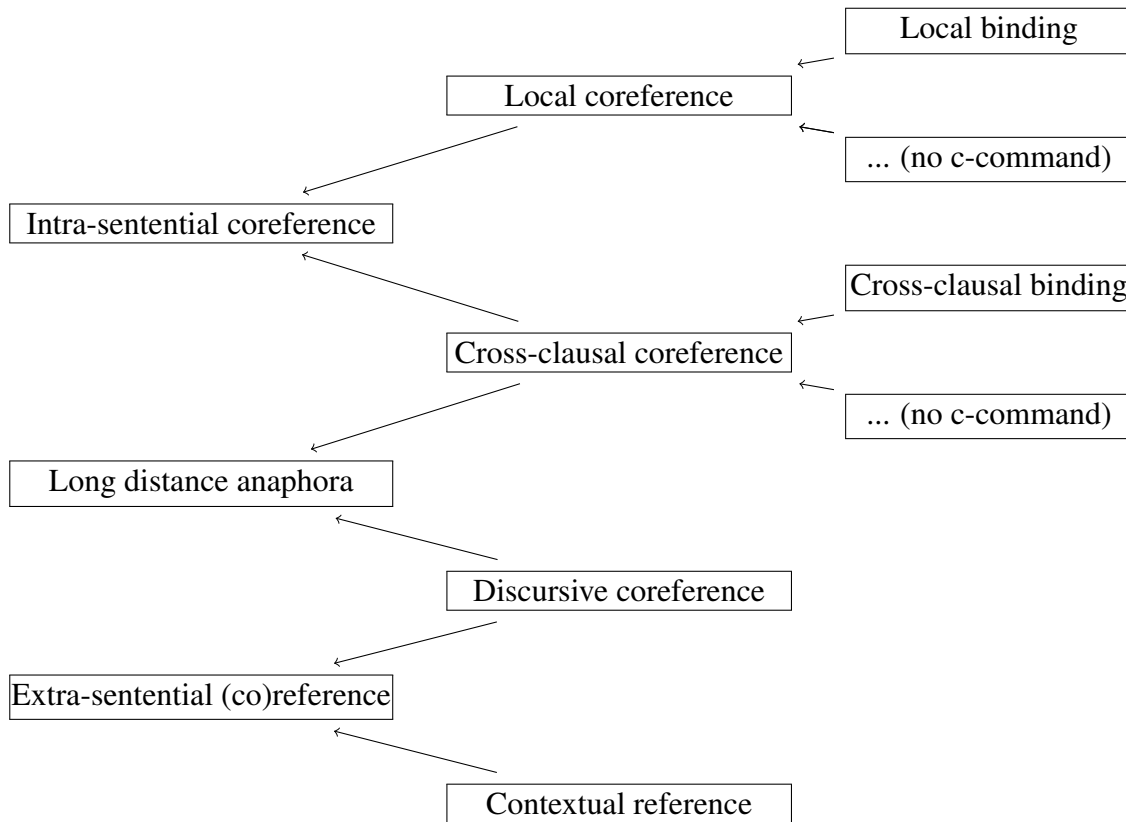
Local binding

Local coreference

... (no c-command)

Intra-sentential coreference

Cross-clausal binding

Cross-clausal coreference

... (no c-command)

Long distance anaphora

Discursive coreference

Extra-sentential (co)reference

Contextual reference